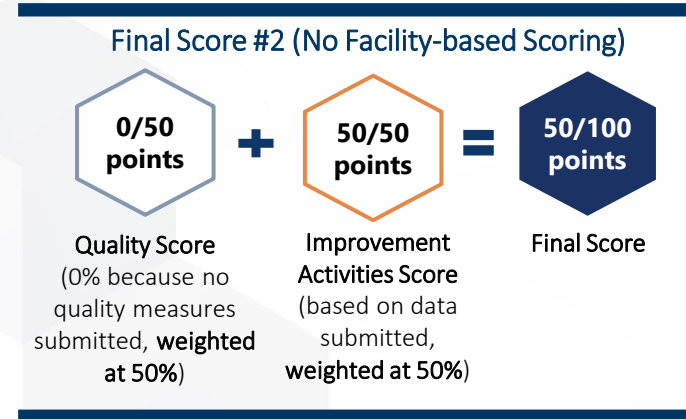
Final Score #2 (No Facility-based Scoring)

0/50 points

+

50/50 points

=

50/100 points

Quality Score (0% because no quality measures submitted, weighted at 50%)

Improvement Activities Score (based on data submitted, weighted at 50%)

Final Score